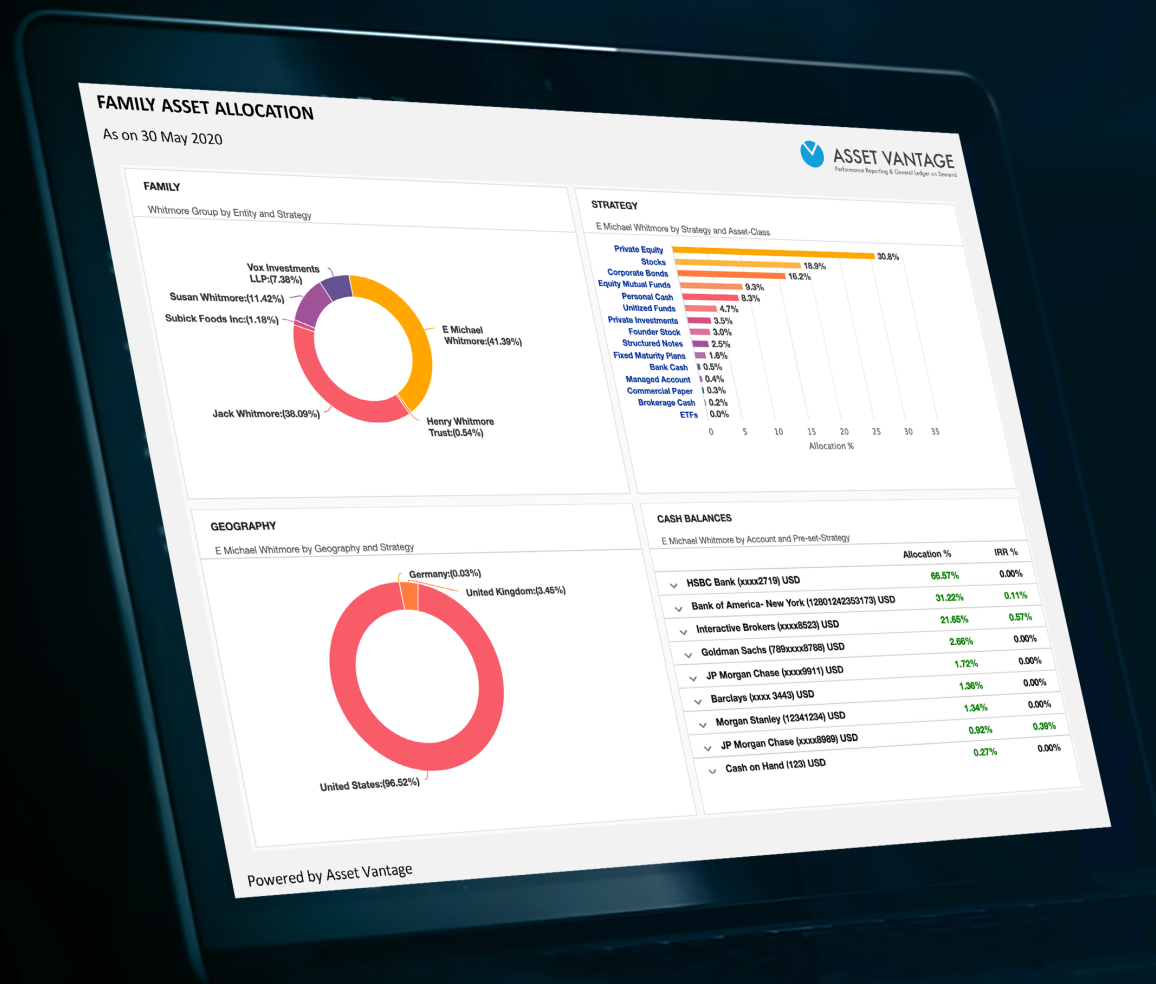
FAMILY ASSET ALLOCATION

As on 30 May 2020

ASSET VANTAGE
Performance Reporting & General Ledger on Demand

FAMILY

Whitmore Group by Entity and Strategy

Vox Investments LLP:(7.38%)
Susan Whitmore:(11.42%)
Subick Foods Inc:(1.18%)
E Michael Whitmore:(41.39%)
Jack Whitmore:(38.09%)
Henry Whitmore Trust:(0.54%)

STRATEGY

E Michael Whitmore by Strategy and Asset-Class

Private Equity 30.8%
Stocks 18.9%
Corporate Bonds 16.2%
Equity Mutual Funds 9.3%
Personal Cash 8.3%
Unitized Funds 4.7%
Private Investments 3.5%
Founder Stock 3.0%
Structured Notes 2.5%
Fixed Maturity Plans 1.6%
Bank Cash 0.5%
Managed Account 0.4%
Commercial Paper 0.3%
Brokerage Cash 0.2%
ETFs 0.0%

0 5 10 15 20 25 30 35
Allocation %

GEOGRAPHY

E Michael Whitmore by Geography and Strategy

Germany:(0.03%)
United Kingdom:(3.45%)
United States:(96.52%)

CASH BALANCES

E Michael Whitmore by Account and Pre-set-Strategy

| | Allocation % | IRR % |
|---|---|---|
| HSBC Bank (xxxx2719) USD | 66.57% | 0.00% |
| Bank of America- New York (12801242353173) USD | 31.22% | 0.11% |
| Interactive Brokers (xxxx8523) USD | 21.65% | 0.57% |
| Goldman Sachs (789xxxx8788) USD | 2.66% | 0.00% |
| JP Morgan Chase (xxxx9911) USD | 1.72% | 0.00% |
| Barclays (xxxx 3443) USD | 1.36% | 0.00% |
| Morgan Stanley (12341234) USD | 1.34% | 0.00% |
| JP Morgan Chase (xxxx8989) USD | 0.92% | 0.39% |
| Cash on Hand (123) USD | 0.27% | 0.00% |

Powered by Asset Vantage